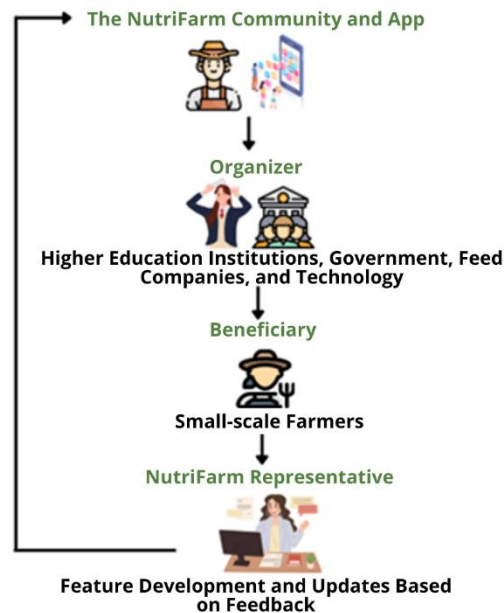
The NutriFarm Community and App

Organizer

Higher Education Institutions, Government, Feed Companies, and Technology

Beneficiary

Small-scale Farmers

NutriFarm Representative

Feature Development and Updates Based on Feedback